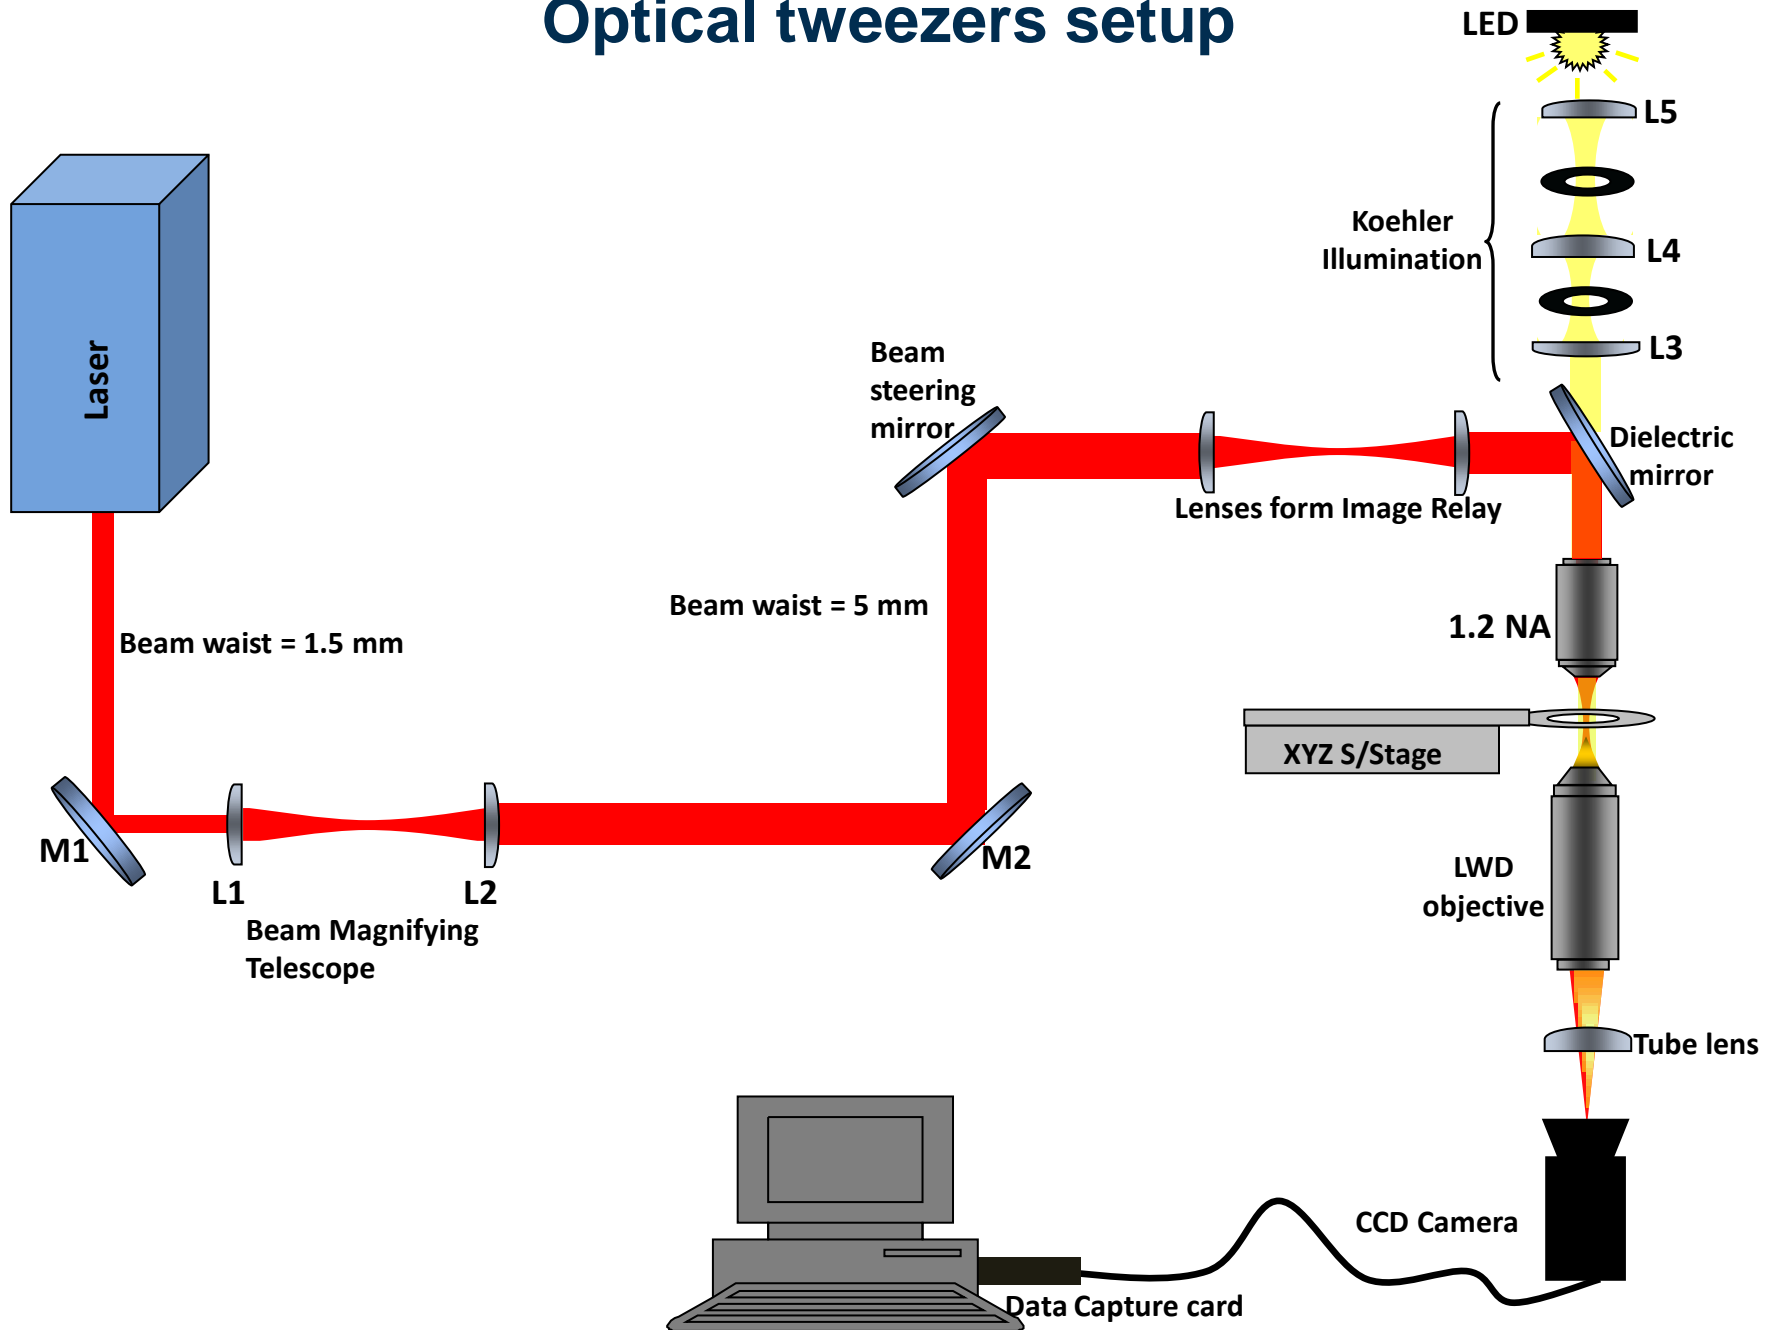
Optical tweezers setup

LED

L5

Koehler Illumination

L4

L3

Laser

Beam steering mirror

Dielectric mirror

Lenses form Image Relay

Beam waist = 5 mm

1.2 NA

Beam waist = 1.5 mm

XYZ S/Stage

M1

L1

L2

M2

Beam Magnifying Telescope

LWD objective

Tube lens

CCD Camera

Data Capture card